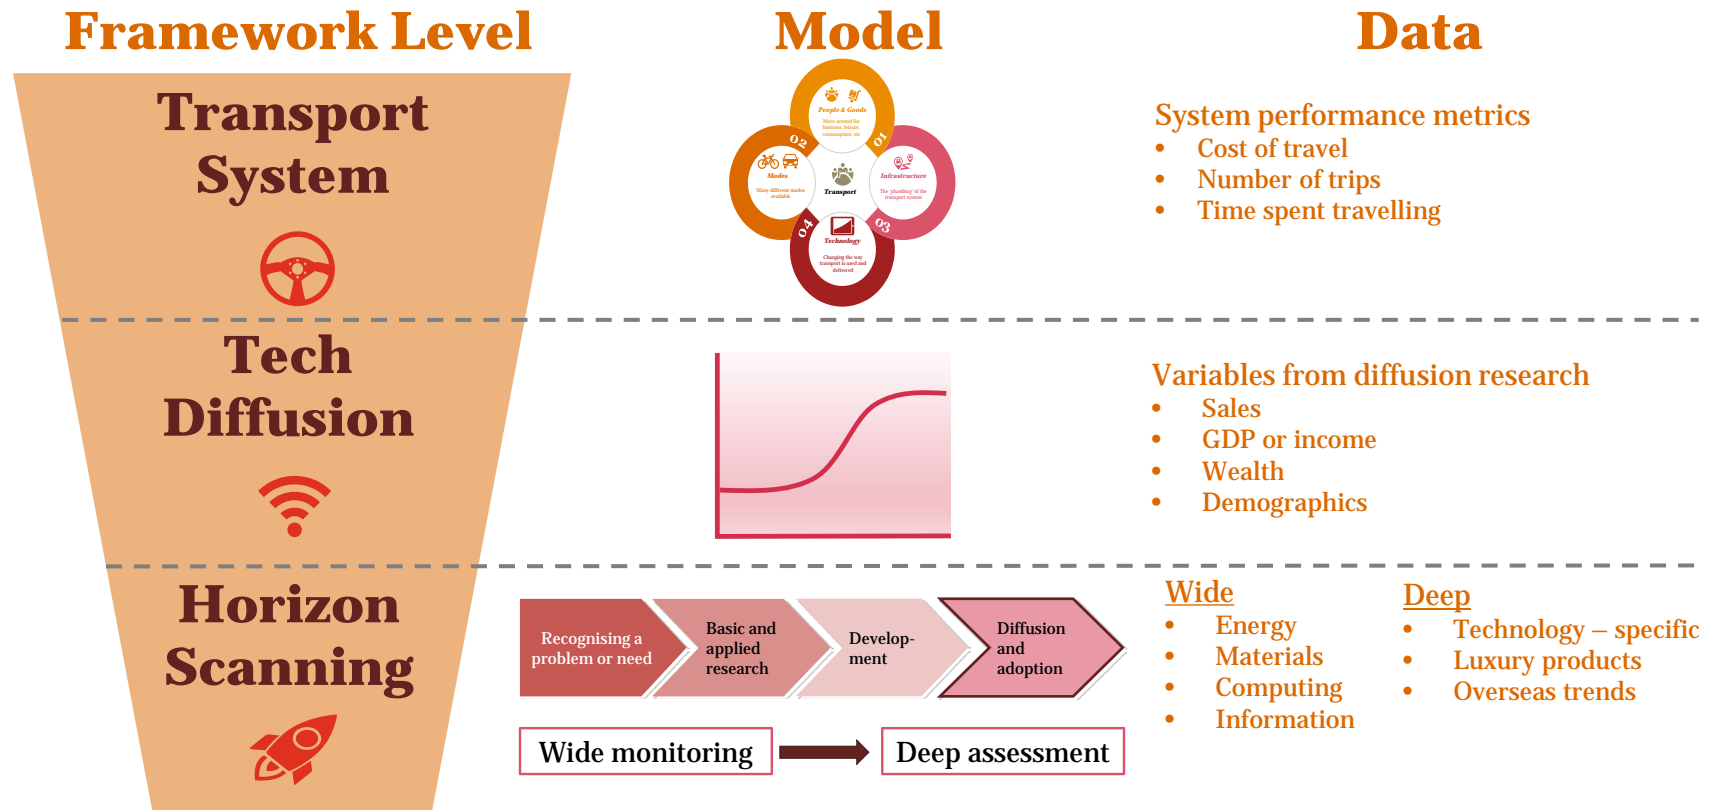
Framework Level

Model

Data

Transport System

People & Goods

More around for business, leisure, consumption, etc

01

02

Modes

Many different modes available

Transport

Infrastructure

The 'plumbing' of the transport system

03

04

Technology

Changing the way transport is used and delivered

System performance metrics
• Cost of travel
• Number of trips
• Time spent travelling

Tech Diffusion

Variables from diffusion research
• Sales
• GDP or income
• Wealth
• Demographics

Horizon Scanning

Recognising a problem or need

Basic and applied research

Development

Diffusion and adoption

Wide monitoring

Deep assessment

Wide
• Energy
• Materials
• Computing
• Information

Deep
• Technology – specific
• Luxury products
• Overseas trends